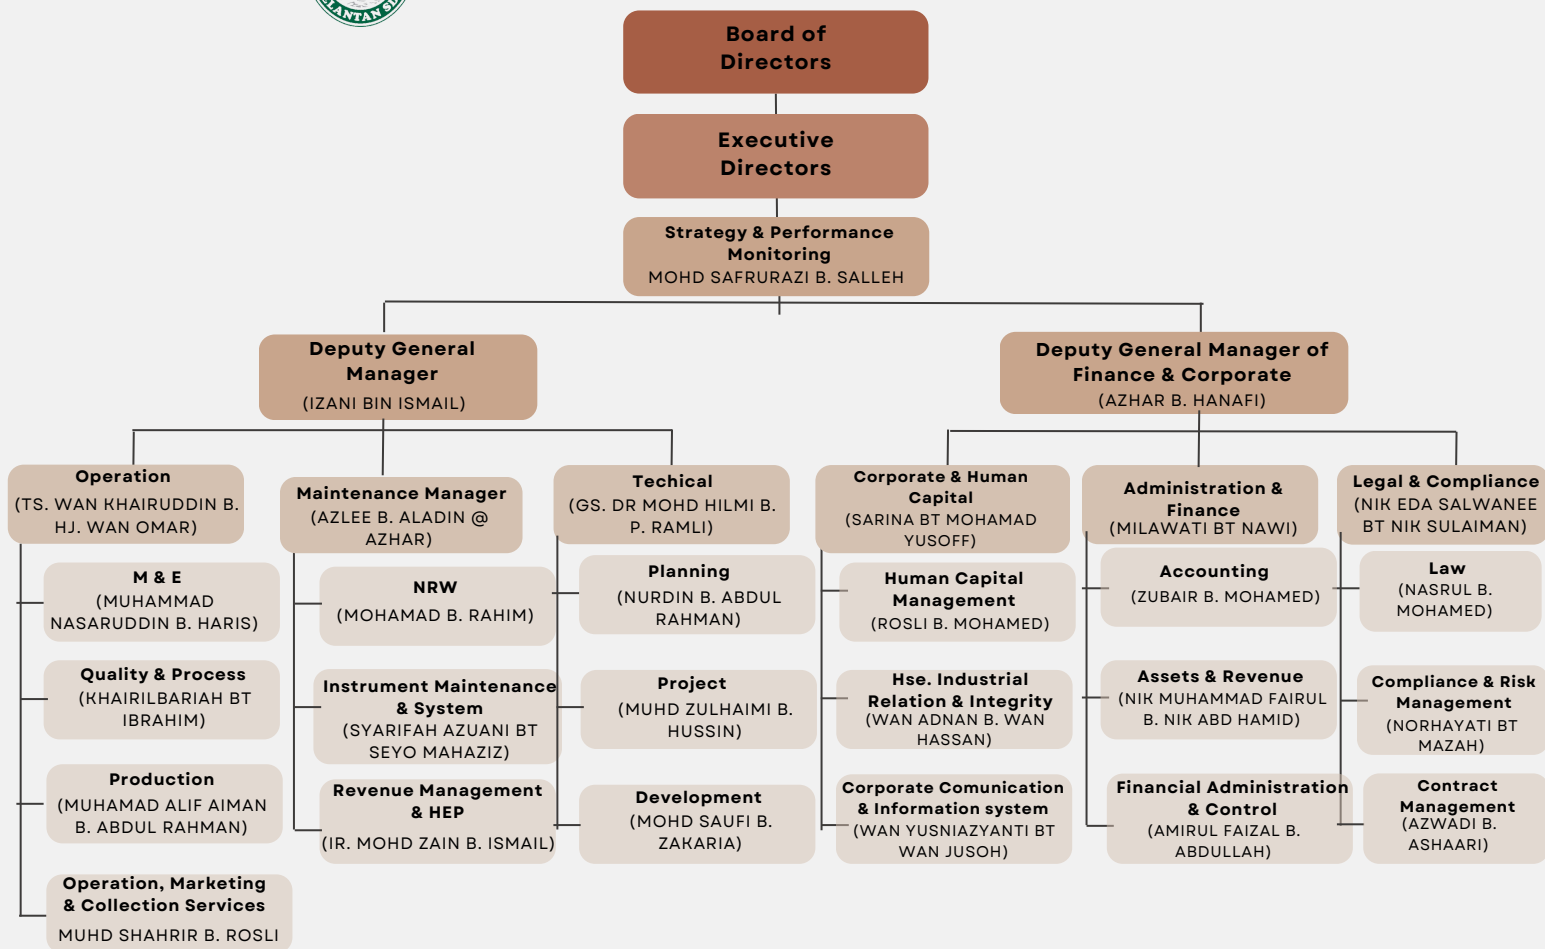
Board of Directors

Executive Directors

Strategy & Performance Monitoring
MOHD SAFRURAZI B. SALLEH

Deputy General Manager
(IZANI BIN ISMAIL)

Deputy General Manager of Finance & Corporate
(AZHAR B. HANAFI)

Operation
(TS. WAN KHAIRUDDIN B. HJ. WAN OMAR)

Maintenance Manager
(AZLEE B. ALADIN @ AZHAR)

Techical
(GS. DR MOHD HILMI B. P. RAMLI)

Corporate & Human Capital
(SARINA BT MOHAMAD YUSOFF)

Administration & Finance
(MILAWATI BT NAWI)

Legal & Compliance
(NIK EDA SALWANEE BT NIK SULAIMAN)

M & E
(MUHAMMAD NASARUDDIN B. HARIS)

Quality & Process
(KHAIRILBARIAH BT IBRAHIM)

Production
(MUHAMAD ALIF AIMAN B. ABDUL RAHMAN)

Operation, Marketing & Collection Services
MUHD SHAHRIR B. ROSLI

NRW
(MOHAMAD B. RAHIM)

Instrument Maintenance & System
(SYARIFAH AZUANI BT SEYO MAHAZIZ)

Revenue Management & HEP
(IR. MOHD ZAIN B. ISMAIL)

Planning
(NURDIN B. ABDUL RAHMAN)

Project
(MUHD ZULHAIMI B. HUSSIN)

Development
(MOHD SAUFI B. ZAKARIA)

Human Capital Management
(ROSLI B. MOHAMED)

Hse. Industrial Relation & Integrity
(WAN ADNAN B. WAN HASSAN)

Corporate Comunication & Information system
(WAN YUSNIAZYANTI BT WAN JUSOH)

Accounting
(ZUBAIR B. MOHAMED)

Assets & Revenue
(NIK MUHAMMAD FAIRUL B. NIK ABD HAMID)

Financial Administration & Control
(AMIRUL FAIZAL B. ABDULLAH)

Law
(NASRUL B. MOHAMED)

Compliance & Risk Management
(NORHAYATI BT MAZAH)

Contract Management
(AZWADI B. ASHAARI)